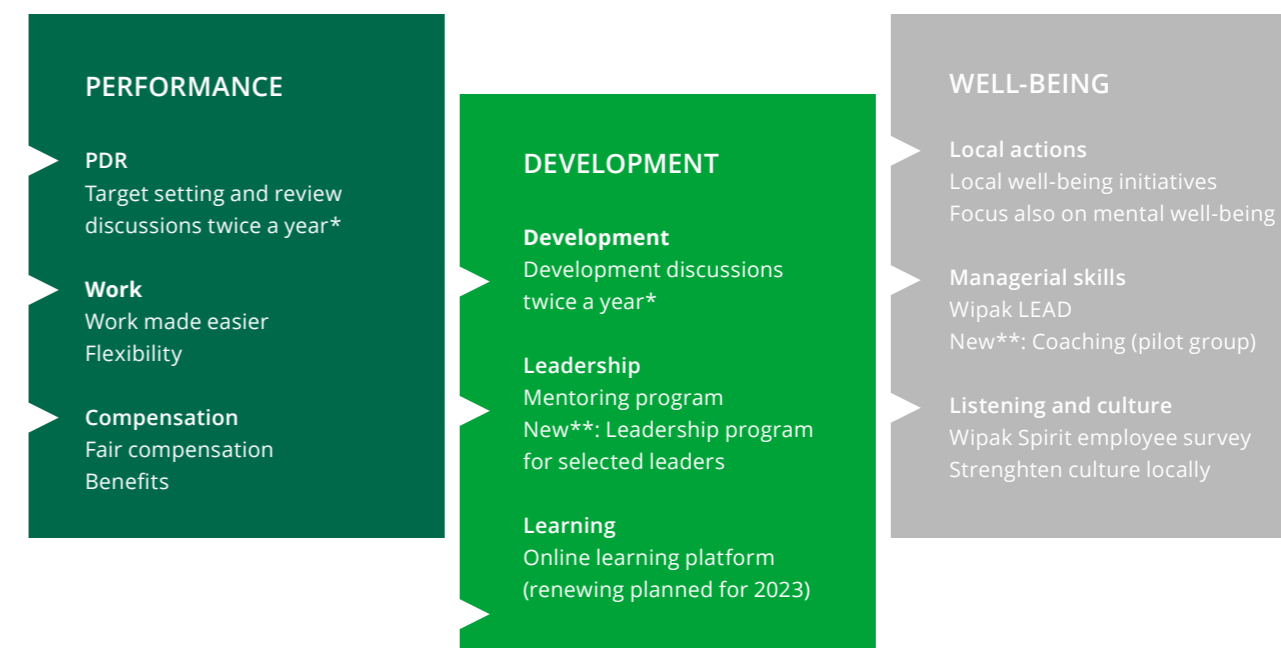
PERFORMANCE

PDR
Target setting and review discussions twice a year*

Work
Work made easier
Flexibility

Compensation
Fair compensation
Benefits

DEVELOPMENT

Development
Development discussions twice a year*

Leadership
Mentoring program
New**: Leadership program for selected leaders

Learning
Online learning platform (renewing planned for 2023)

WELL-BEING

Local actions
Local well-being initiatives
Focus also on mental well-being

Managerial skills
Wipak LEAD
New**: Coaching (pilot group)

Listening and culture
Wipak Spirit employee survey
Strenghten culture locally